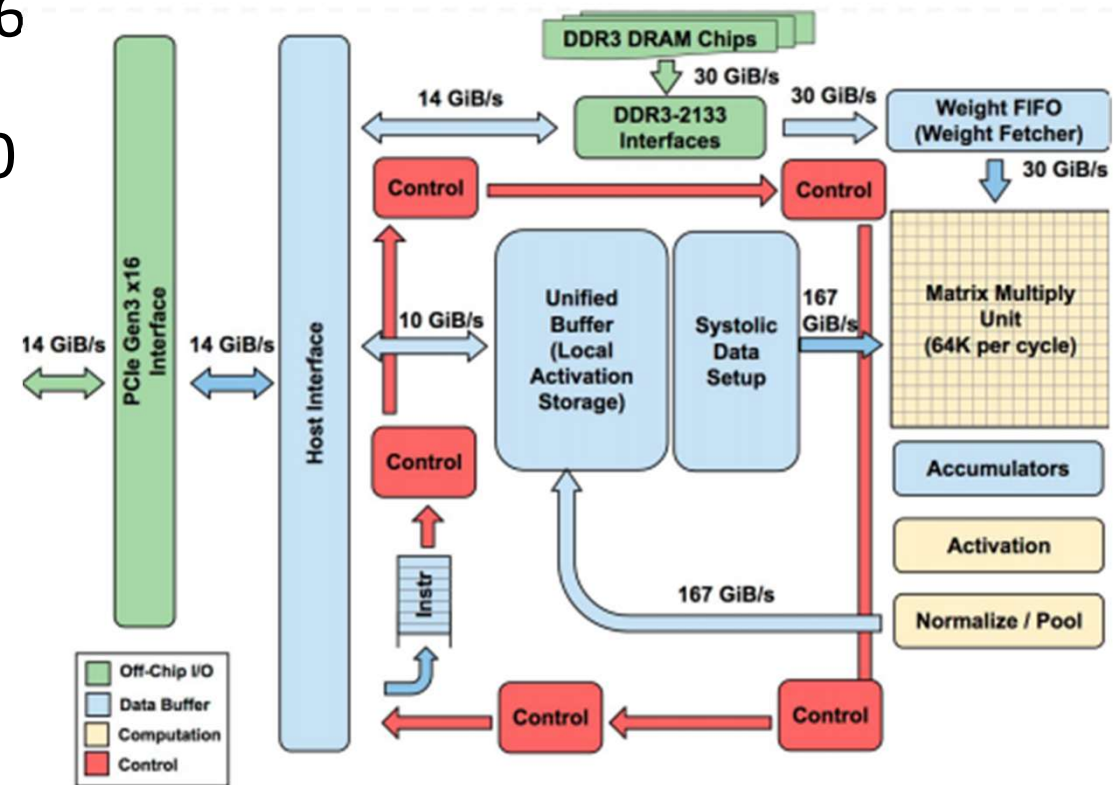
6

0

DDR3 DRAM Chips

30 GiB/s

14 GiB/s

DDR3-2133 Interfaces

30 GiB/s

Weight FIFO (Weight Fetcher)

30 GiB/s

Control

Control

PCIe Gen3 x16 Interface

14 GiB/s

14 GiB/s

Host Interface

10 GiB/s

Unified Buffer (Local Activation Storage)

Systolic Data Setup

167 GiB/s

Matrix Multiply Unit (64K per cycle)

Control

Accumulators

Activation

Instr

167 GiB/s

Normalize / Pool

Control

Control

Off-Chip I/O

Data Buffer

Computation

Control